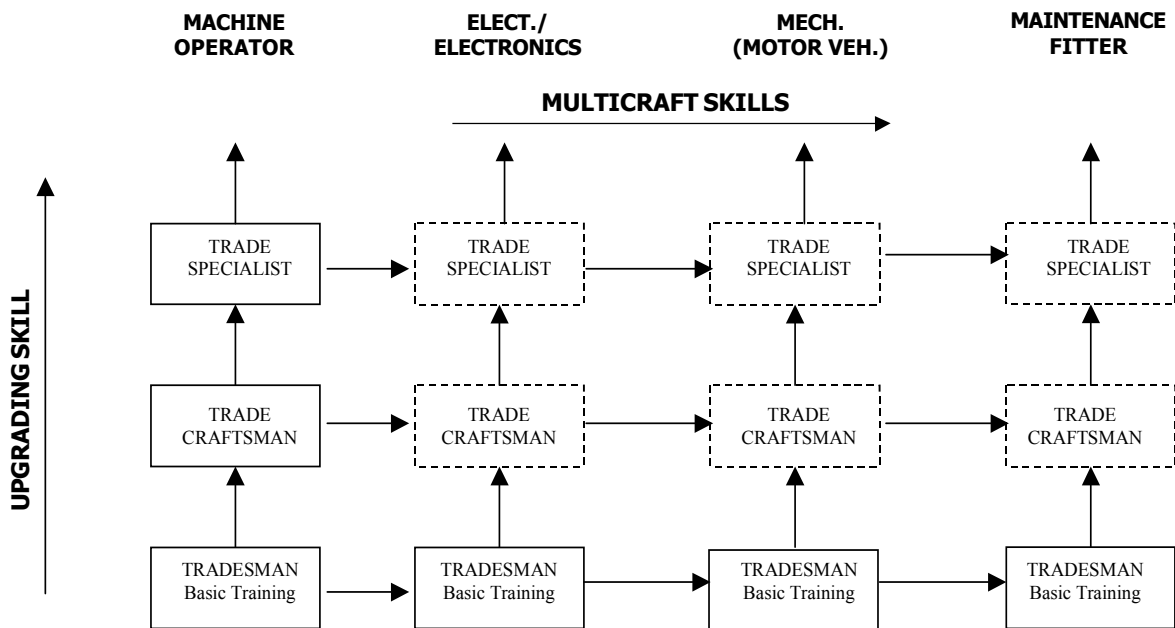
MACHINE OPERATOR

ELECT./ ELECTRONICS

MECH. (MOTOR VEH.)

MAINTENANCE FITTER

MULTICRAFT SKILLS

UPGRADING SKILL

TRADE SPECIALIST

TRADE SPECIALIST

TRADE SPECIALIST

TRADE SPECIALIST

TRADE CRAFTSMAN

TRADE CRAFTSMAN

TRADE CRAFTSMAN

TRADE CRAFTSMAN

TRADESMAN Basic Training

TRADESMAN Basic Training

TRADESMAN Basic Training

TRADESMAN Basic Training